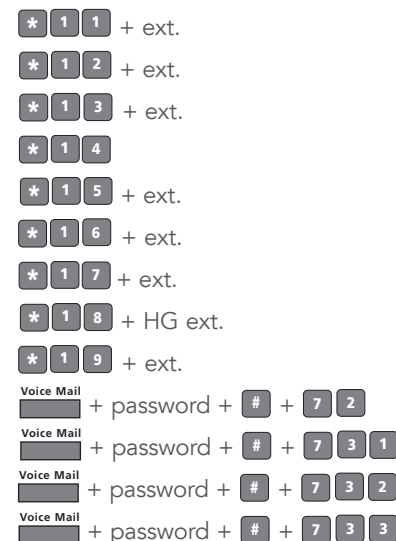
* 1 1 + ext.

* 1 2 + ext.

* 1 3 + ext.

* 1 4

* 1 5 + ext.

* 1 6 + ext.

* 1 7 + ext.

* 1 8 + HG ext.

* 1 9 + ext.

Voice Mail + password + # + 7 2

Voice Mail + password + # + 7 3 1

Voice Mail + password + # + 7 3 2

Voice Mail + password + # + 7 3 3